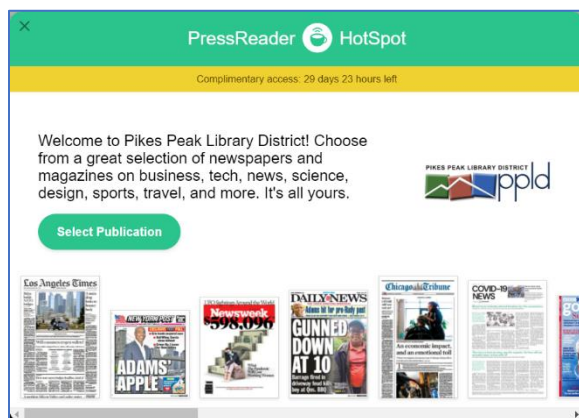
×

PressReader HotSpot

Complimentary access: 29 days 23 hours left

Welcome to Pikes Peak Library District! Choose from a great selection of newspapers and magazines on business, tech, news, science, design, sports, travel, and more. It's all yours.

PIKES PEAK LIBRARY DISTRICT
ppld

Select Publication

Los Angeles Times

ADAMS' APPLE

Newsweek
$98,096

DAILY NEWS
GUNNED DOWN AT 10

Chicago Tribune

COVID-19 NEWS